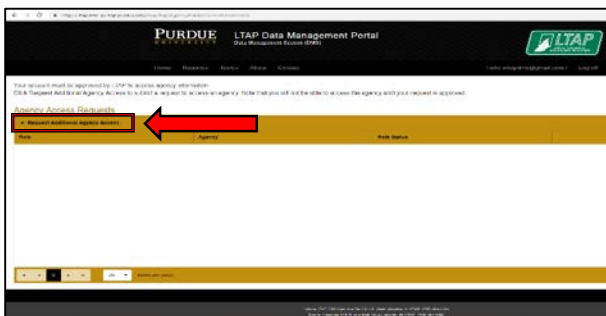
PURDUE
UNIVERSITY

LTAP Data Management Portal
Data Management System (DMS)

LTAP

Home Reports Tools About Contact

Logout

Your account must be approved by LTAP to access agency information.
Click Request Additional Agency Access to submit a request to access an agency. Note that you will not be able to access the agency until your request is approved.

Agency Access Requests

+ Request Additional Agency Access

| Role | Agency | Role Status |
|---|---|---|

20 items per page

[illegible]